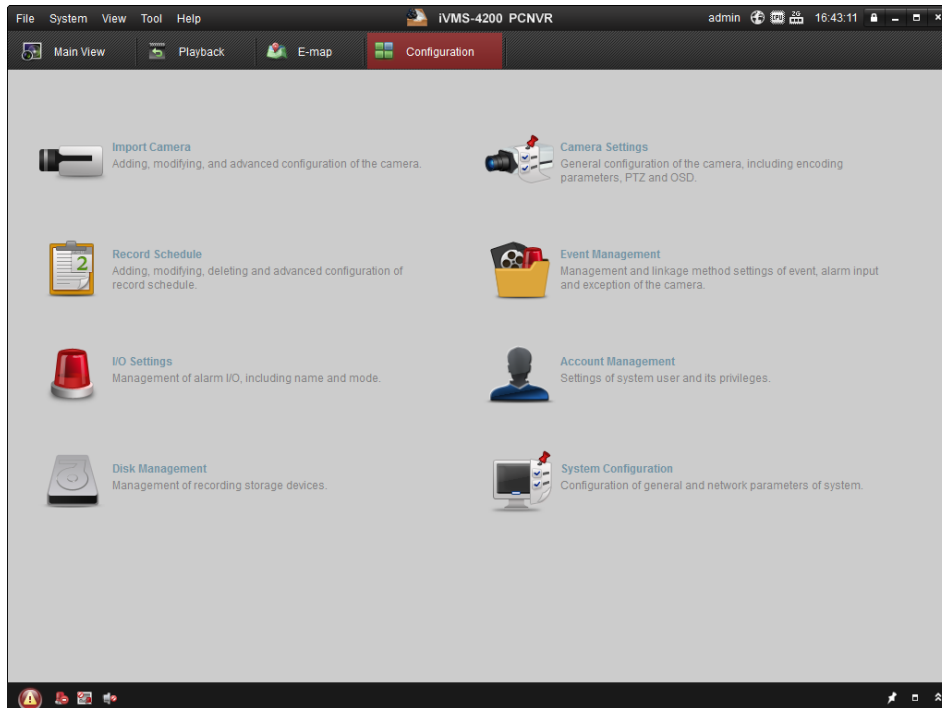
File System View Tool Help

iVMS-4200 PCNVR

admin 16:43:11

Main View

Playback

E-map

Configuration

Import Camera
Adding, modifying, and advanced configuration of the camera.

Camera Settings
General configuration of the camera, including encoding parameters, PTZ and OSD.

Record Schedule
Adding, modifying, deleting and advanced configuration of record schedule.

Event Management
Management and linkage method settings of event, alarm input and exception of the camera.

I/O Settings
Management of alarm I/O, including name and mode.

Account Management
Settings of system user and its privileges.

Disk Management
Management of recording storage devices.

System Configuration
Configuration of general and network parameters of system.